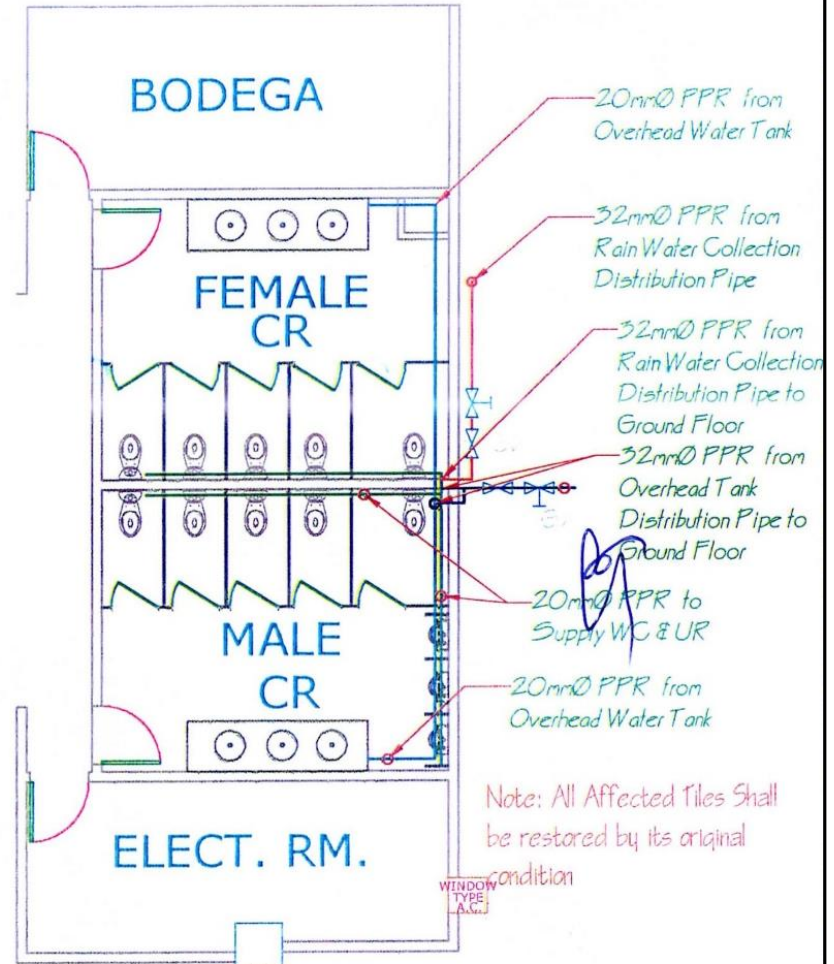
BODEGA

20mmØ PPR from Overhead Water Tank

32mmØ PPR from Rain Water Collection Distribution Pipe

FEMALE CR

32mmØ PPR from Rain Water Collection Distribution Pipe to Ground Floor

32mmØ PPR from Overhead Tank Distribution Pipe to Ground Floor

20mmØ PPR to Supply WC & UR

MALE CR

20mmØ PPR from Overhead Water Tank

Note: All Affected Tiles Shall be restored by its original condition

ELECT. RM.

WINDOW TYPE A.C.